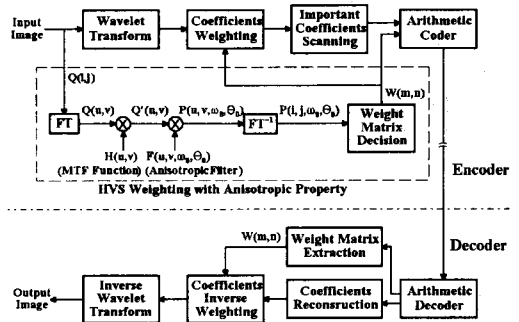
Input Image

Wavelet Transform

Coefficients Weighting

Important Coefficients Scanning

Arithmetic Coder

Q(i,j)

W(m,n)

FT

Q(u,v)

Q'(u,v)

P(u,v,$\omega_s$,$\Theta_s$)

$FT^{-1}$

P(i,j,$\omega_s$,$\Theta_s$)

Weight Matrix Decision

H(u,v)
(MTF Function)

F(u,v,$\omega_s$,$\Theta_s$)
(AnisotropicFilter)

HVS Weighting with Anisotropic Property

Encoder

Decoder

W(m,n)

Weight Matrix Extraction

Output Image

Inverse Wavelet Transform

Coefficients Inverse Weighting

Coefficients Reconsruction

Arithmetic Decoder